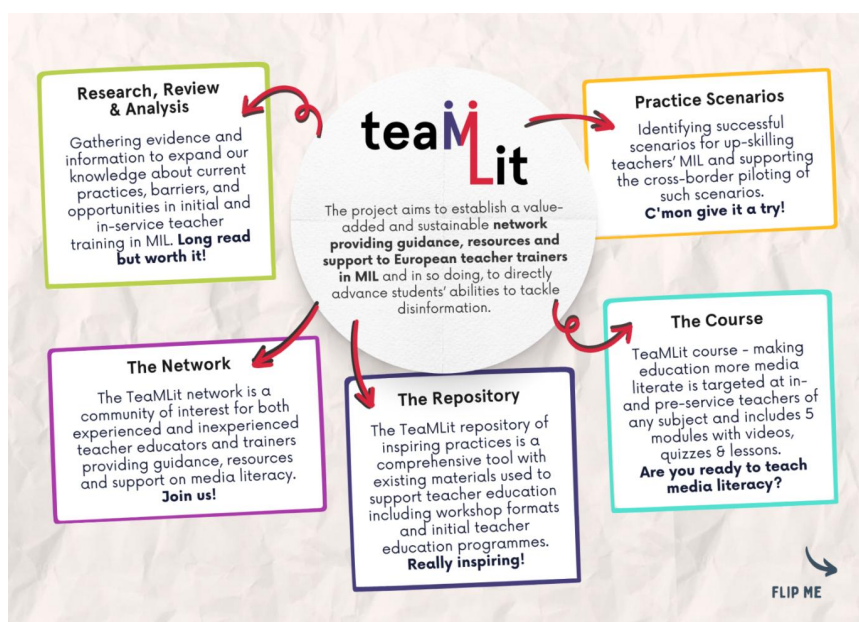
Research, Review & Analysis

Gathering evidence and information to expand our knowledge about current practices, barriers, and opportunities in initial and in-service teacher training in MIL. **Long read but worth it!**

teaMLit

The project aims to establish a value-added and sustainable **network providing guidance, resources and support to European teacher trainers in MIL** and in so doing, to directly advance students' abilities to tackle disinformation.

Practice Scenarios

Identifying successful scenarios for up-skilling teachers' MIL and supporting the cross-border piloting of such scenarios. **C'mon give it a try!**

The Course

TeaMLit course - making education more media literate is targeted at in- and pre-service teachers of any subject and includes 5 modules with videos, quizzes & lessons. **Are you ready to teach media literacy?**

The Network

The TeaMLit network is a community of interest for both experienced and inexperienced teacher educators and trainers providing guidance, resources and support on media literacy. **Join us!**

The Repository

The TeaMLit repository of inspiring practices is a comprehensive tool with existing materials used to support teacher education including workshop formats and initial teacher education programmes. **Really inspiring!**

FLIP ME